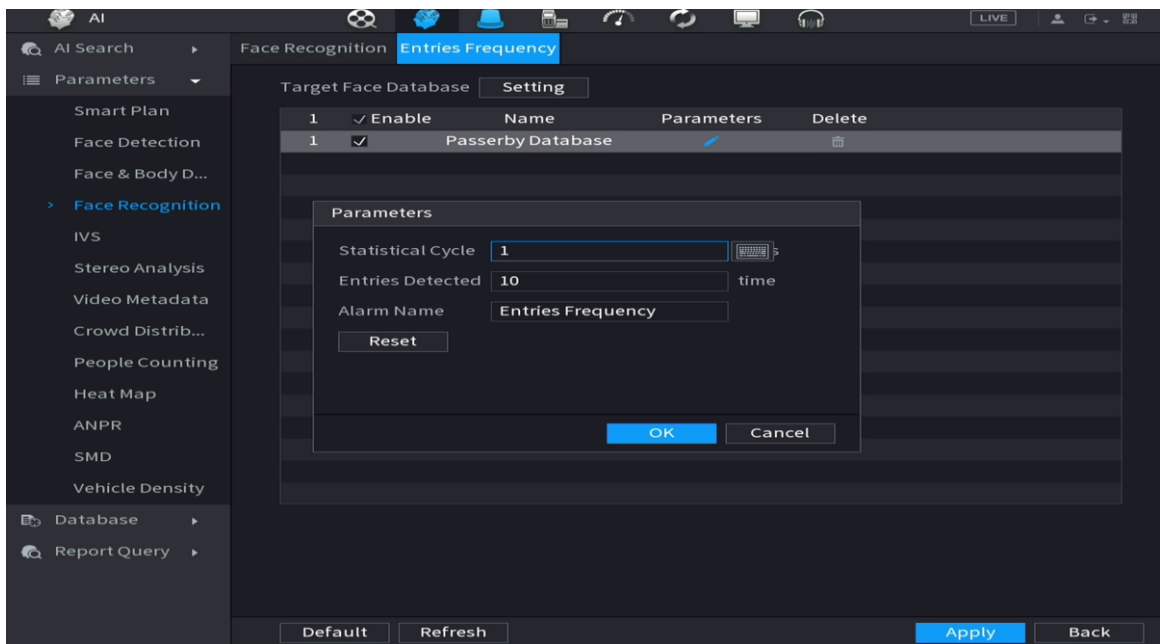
AI

LIVE

AI Search

Parameters

Smart Plan

Face Detection

Face & Body D...

Face Recognition

IVS

Stereo Analysis

Video Metadata

Crowd Distrib...

People Counting

Heat Map

ANPR

SMD

Vehicle Density

Database

Report Query

Face Recognition Entries Frequency

Target Face Database Setting

| 1 | ✓ Enable | Name | Parameters | Delete |
|---|---|---|---|---|
| 1 | ✓ | Passerby Database | | |

Parameters

Statistical Cycle 1 s

Entries Detected 10 time

Alarm Name Entries Frequency

Reset

OK Cancel

Default Refresh

Apply Back